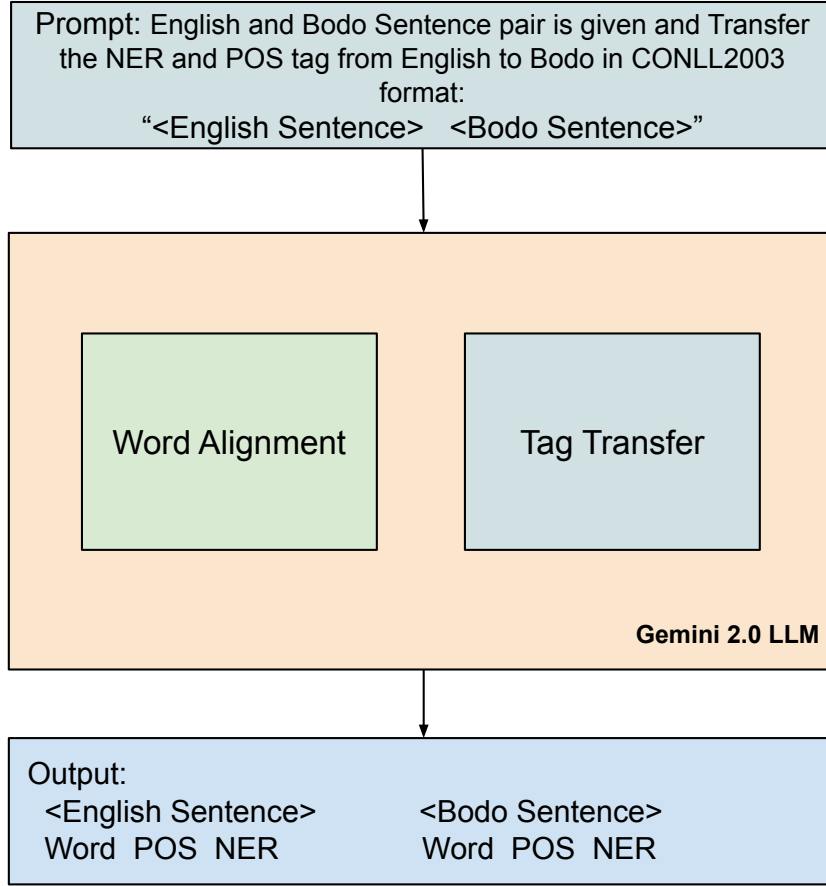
Prompt: English and Bodo Sentence pair is given and Transfer the NER and POS tag from English to Bodo in CONLL2003 format:
"<English Sentence> <Bodo Sentence>"

Word Alignment

Tag Transfer

Gemini 2.0 LLM

Output:
<English Sentence> <Bodo Sentence>
Word POS NER Word POS NER